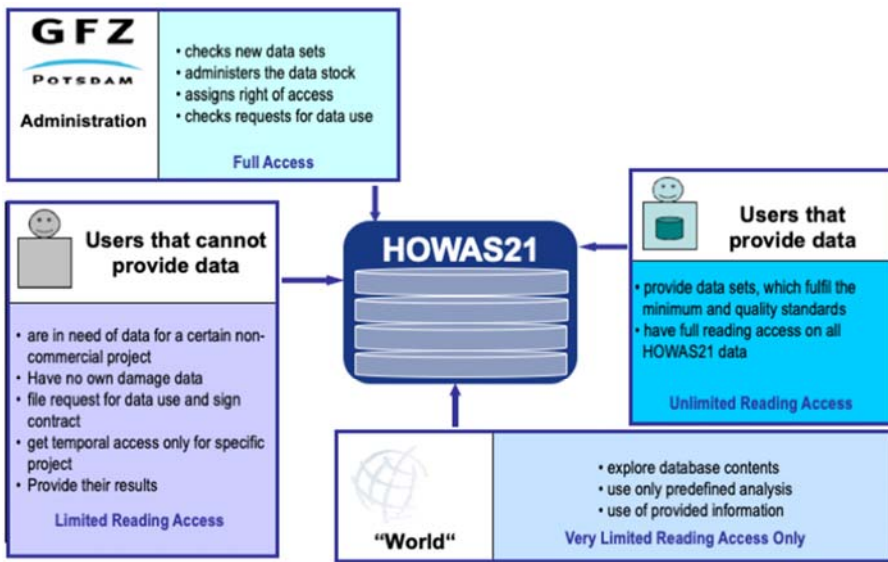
GFZ
POTSDAM
Administration

• checks new data sets
• administers the data stock
• assigns right of access
• checks requests for data use

Full Access

Users that cannot provide data

• are in need of data for a certain non-commercial project
• Have no own damage data
• file request for data use and sign contract
• get temporal access only for specific project
• Provide their results

Limited Reading Access

HOWAS21

Users that provide data

• provide data sets, which fulfil the minimum and quality standards
• have full reading access on all HOWAS21 data

Unlimited Reading Access

"World"

• explore database contents
• use only predefined analysis
• use of provided information

Very Limited Reading Access Only